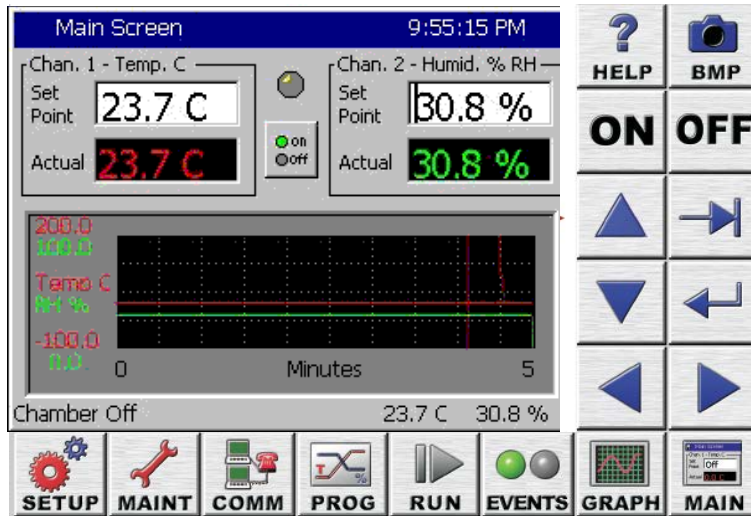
Main Screen
9:55:15 PM

Chan. 1 - Temp. C
Set Point
23.7 C
Actual
23.7 C

On
Off

Chan. 2 - Humid. % RH
Set Point
30.8 %
Actual
30.8 %

200.0
100.0
Temp C
RH %
-100.0
0.0
0
Minutes
5

Chamber Off
23.7 C
30.8 %

HELP
BMP
ON
OFF

SETUP
MAINT
COMM
PROG
RUN
EVENTS
GRAPH
MAIN